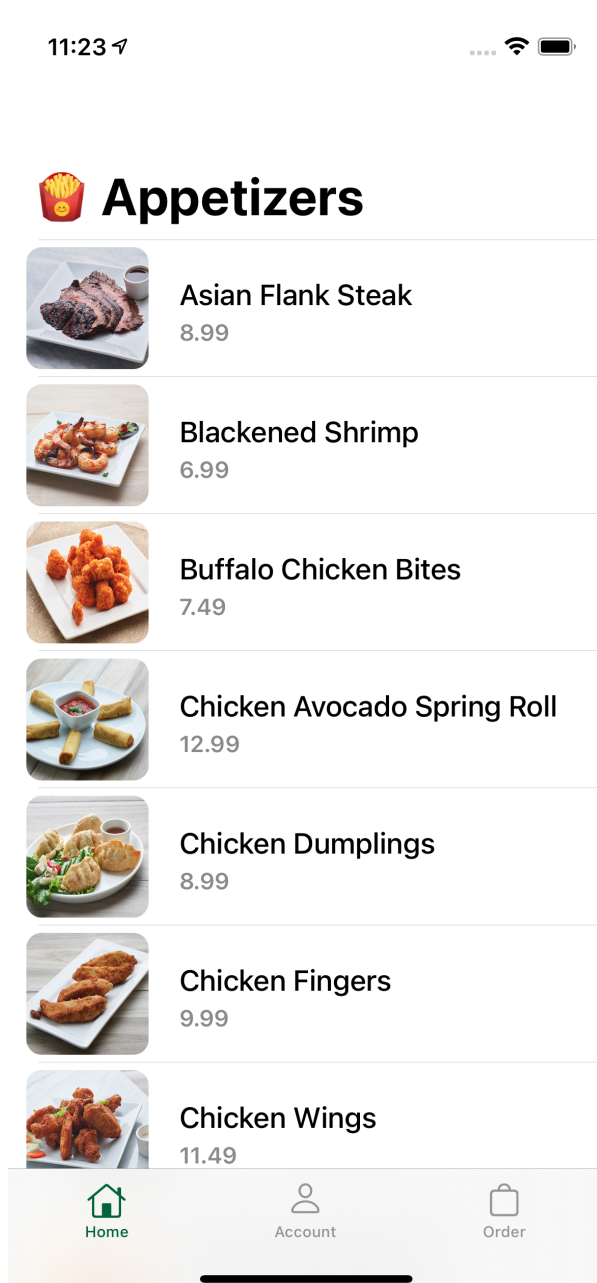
11:23

🍟 Appetizers

Asian Flank Steak
8.99

Blackened Shrimp
6.99

Buffalo Chicken Bites
7.49

Chicken Avocado Spring Roll
12.99

Chicken Dumplings
8.99

Chicken Fingers
9.99

Chicken Wings
11.49

Home
Account
Order